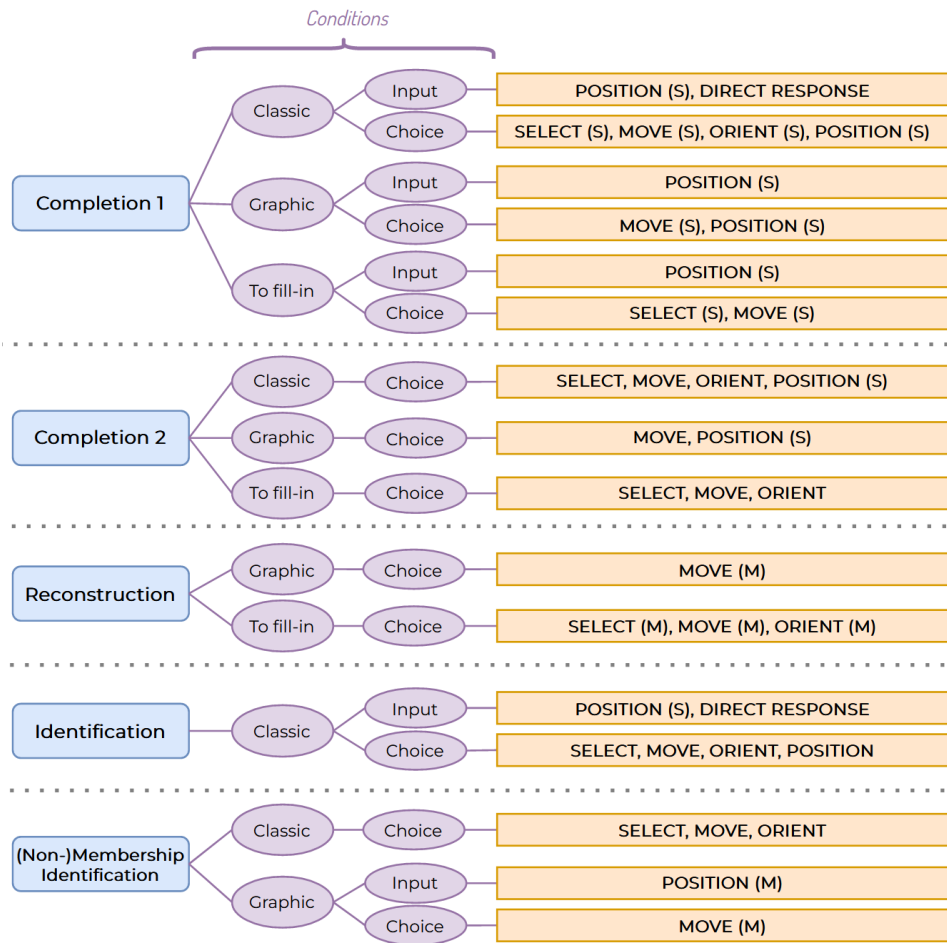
Conditions

Completion 1
Classic
Input
POSITION (S), DIRECT RESPONSE
Choice
SELECT (S), MOVE (S), ORIENT (S), POSITION (S)
Graphic
Input
POSITION (S)
Choice
MOVE (S), POSITION (S)
To fill-in
Input
POSITION (S)
Choice
SELECT (S), MOVE (S)

Completion 2
Classic
Choice
SELECT, MOVE, ORIENT, POSITION (S)
Graphic
Choice
MOVE, POSITION (S)
To fill-in
Choice
SELECT, MOVE, ORIENT

Reconstruction
Graphic
Choice
MOVE (M)
To fill-in
Choice
SELECT (M), MOVE (M), ORIENT (M)

Identification
Classic
Input
POSITION (S), DIRECT RESPONSE
Choice
SELECT, MOVE, ORIENT, POSITION

(Non-)Membership Identification
Classic
Choice
SELECT, MOVE, ORIENT
Graphic
Input
POSITION (M)
Choice
MOVE (M)